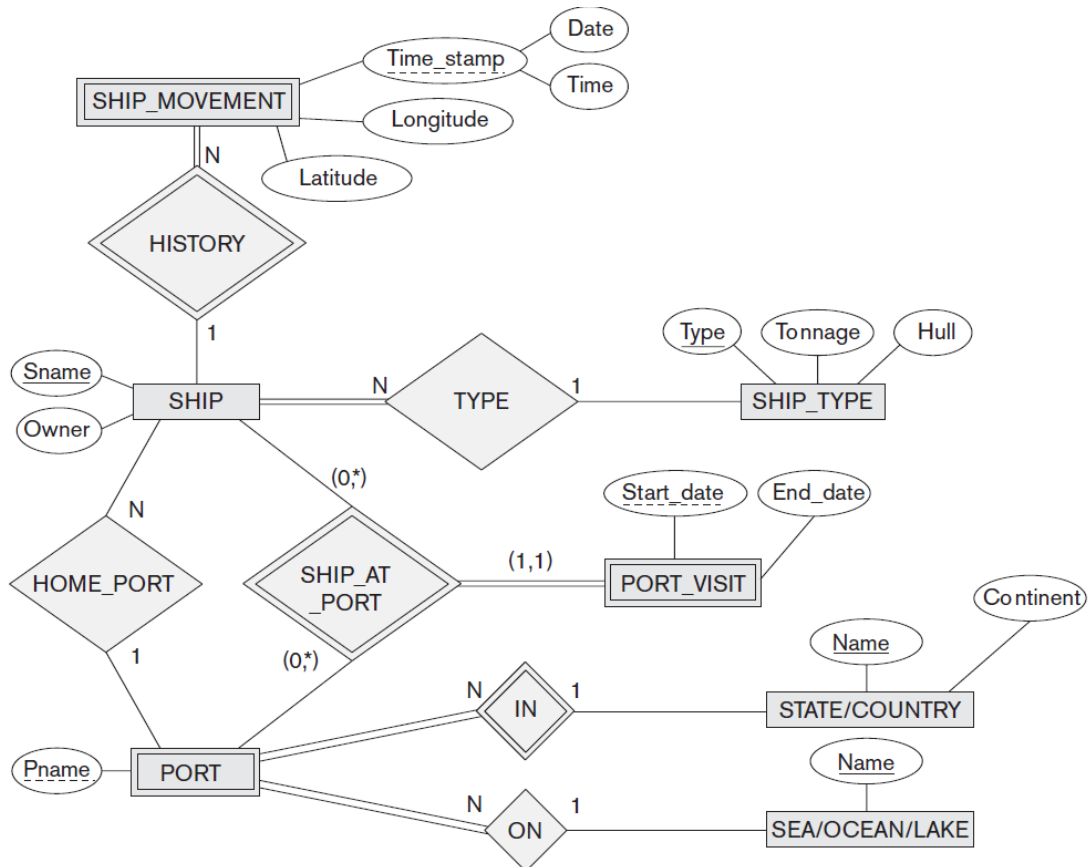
Date
Time_stamp
Time
SHIP_MOVEMENT
Longitude
N
Latitude
HISTORY
1
Type
Tonnage
Hull
Sname
SHIP
N
TYPE
1
SHIP_TYPE
Owner
(0,*)
Start_date
End_date
N
HOME_PORT
SHIP_AT_PORT
(1,1)
PORT_VISIT
Continent
1
Name
(0,*)
N
IN
1
STATE/COUNTRY
Pname
PORT
Name
N
ON
1
SEA/OCEAN/LAKE